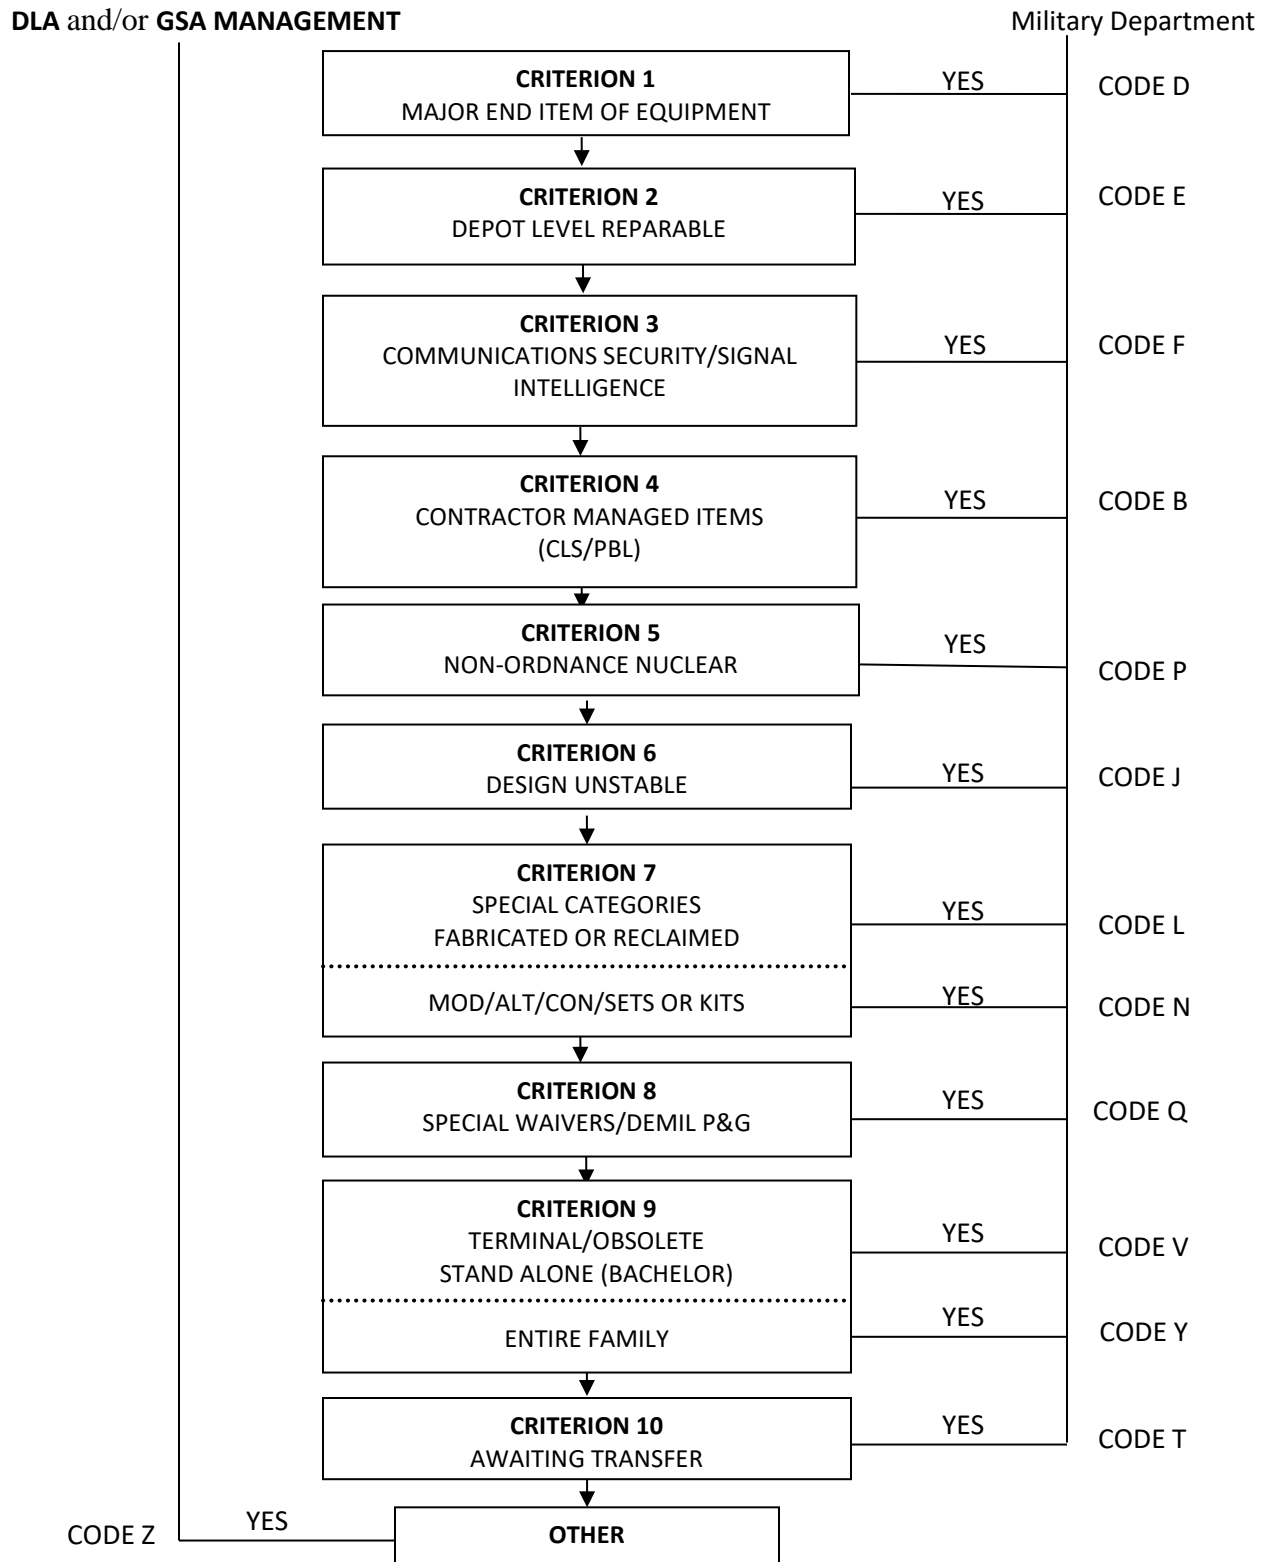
DLA and/or GSA MANAGEMENT

Military Department

CRITERION 1
MAJOR END ITEM OF EQUIPMENT

YES

CODE D

CRITERION 2
DEPOT LEVEL REPARABLE

YES

CODE E

CRITERION 3
COMMUNICATIONS SECURITY/SIGNAL INTELLIGENCE

YES

CODE F

CRITERION 4
CONTRACTOR MANAGED ITEMS (CLS/PBL)

YES

CODE B

CRITERION 5
NON-ORDNANCE NUCLEAR

YES

CODE P

CRITERION 6
DESIGN UNSTABLE

YES

CODE J

CRITERION 7
SPECIAL CATEGORIES
FABRICATED OR RECLAIMED

YES

CODE L

MOD/ALT/CON/SETS OR KITS

YES

CODE N

CRITERION 8
SPECIAL WAIVERS/DEMIL P&G

YES

CODE Q

CRITERION 9
TERMINAL/OBSOLETE
STAND ALONE (BACHELOR)

YES

CODE V

ENTIRE FAMILY

YES

CODE Y

CRITERION 10
AWAITING TRANSFER

YES

CODE T

CODE Z

YES

OTHER